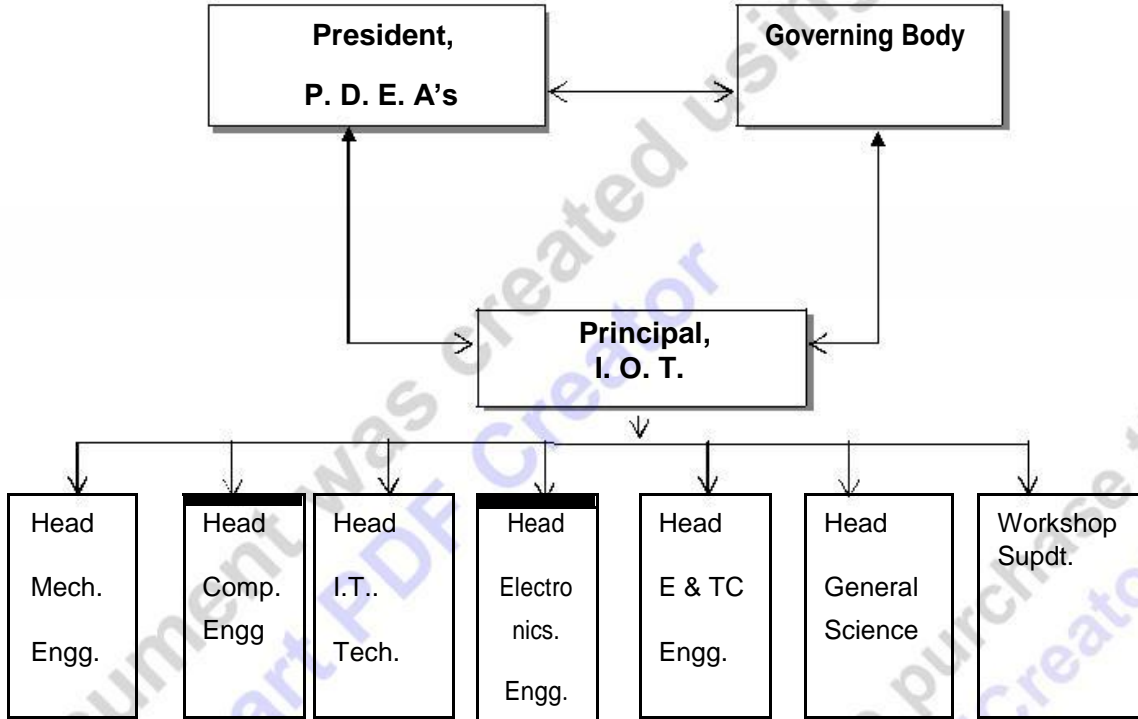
President,
P. D. E. A's

Governing Body

Principal,
I. O. T.

Head
Mech.
Engg.

Head
Comp.
Engg

Head
I.T..
Tech.

Head
Electro
nics.
Engg.

Head
E & TC
Engg.

Head
General
Science

Workshop
Supdt.

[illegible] was created using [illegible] PDF Creator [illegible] purchase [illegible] Creator